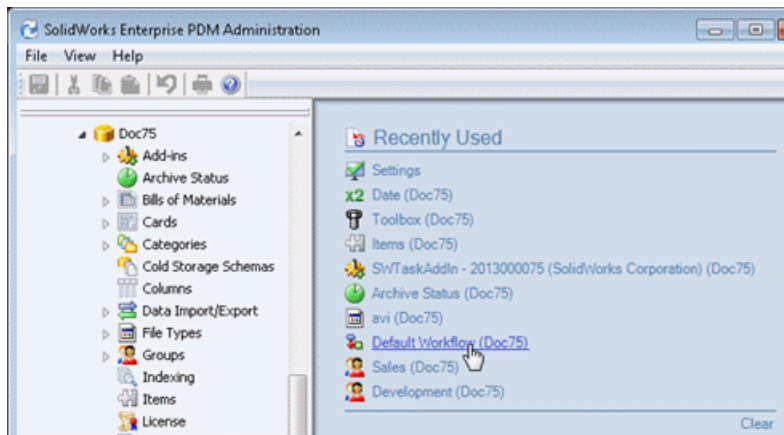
SolidWorks Enterprise PDM Administration

File View Help

Doc75
Add-ins
Archive Status
Bills of Materials
Cards
Categories
Cold Storage Schemas
Columns
Data Import/Export
File Types
Groups
Indexing
Items
License

Recently Used

Settings
x2 Date (Doc75)
Toolbox (Doc75)
Items (Doc75)
SWTaskAddIn - 2013000075 (SolidWorks Corporation) (Doc75)
Archive Status (Doc75)
avi (Doc75)
Default Workflow (Doc75)
Sales (Doc75)
Development (Doc75)

Clear